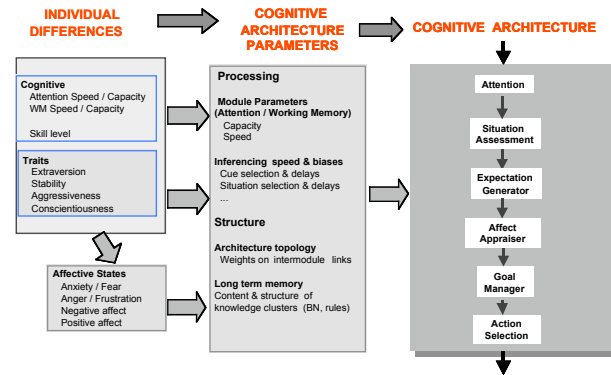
INDIVIDUAL DIFFERENCES

COGNITIVE ARCHITECTURE PARAMETERS

COGNITIVE ARCHITECTURE

Cognitive
Attention Speed / Capacity
WM Speed / Capacity

Skill level

Traits
Extraversion
Stability
Aggressiveness
Conscientiousness

Affective States
Anxiety / Fear
Anger / Frustration
Negative affect
Positive affect

Processing

Module Parameters (Attention / Working Memory)
Capacity
Speed

Inferencing speed & biases
Cue selection & delays
Situation selection & delays
...

Structure

Architecture topology
Weights on intermodule links

Long term memory
Content & structure of knowledge clusters (BN, rules)

Attention

Situation Assessment

Expectation Generator

Affect Appraiser

Goal Manager

Action Selection